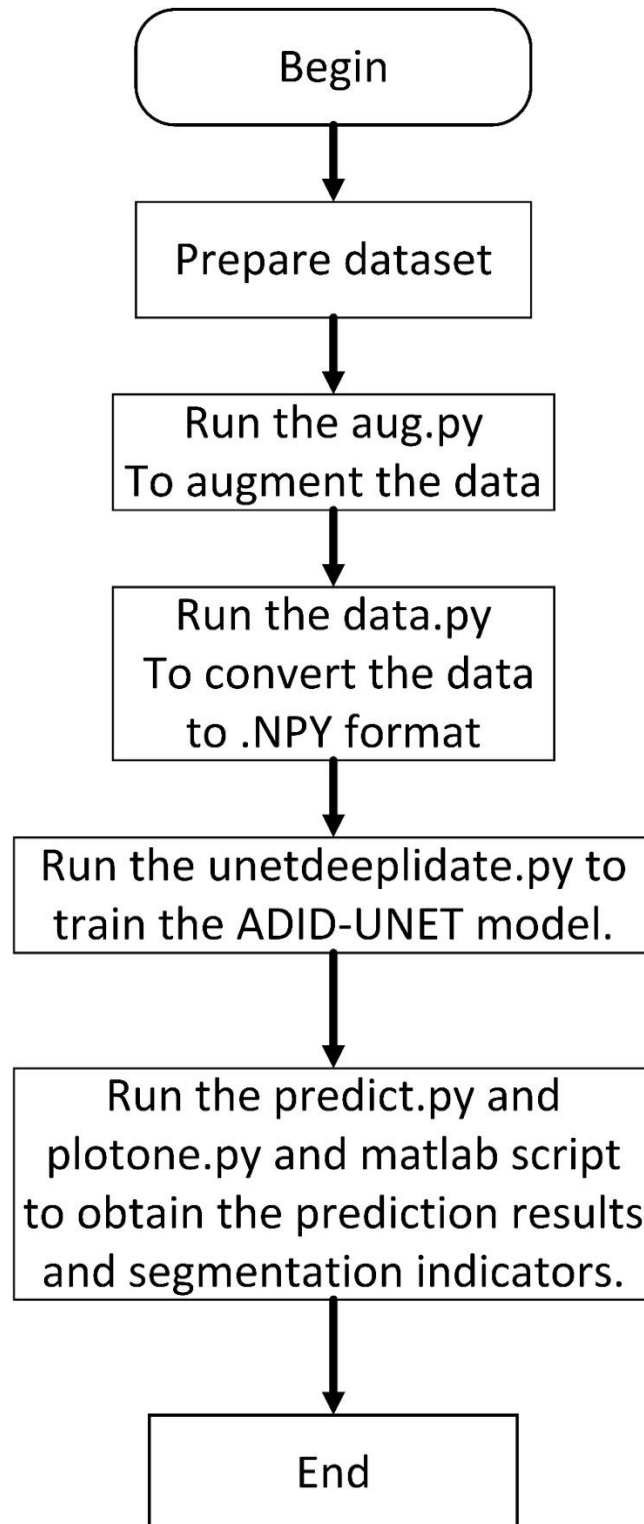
Begin

Prepare dataset

Run the aug.py
To augment the data

Run the data.py
To convert the data to .NPY format

Run the unetdeeplidate.py to train the ADID-UNET model.

Run the predict.py and plotone.py and matlab script to obtain the prediction results and segmentation indicators.

End